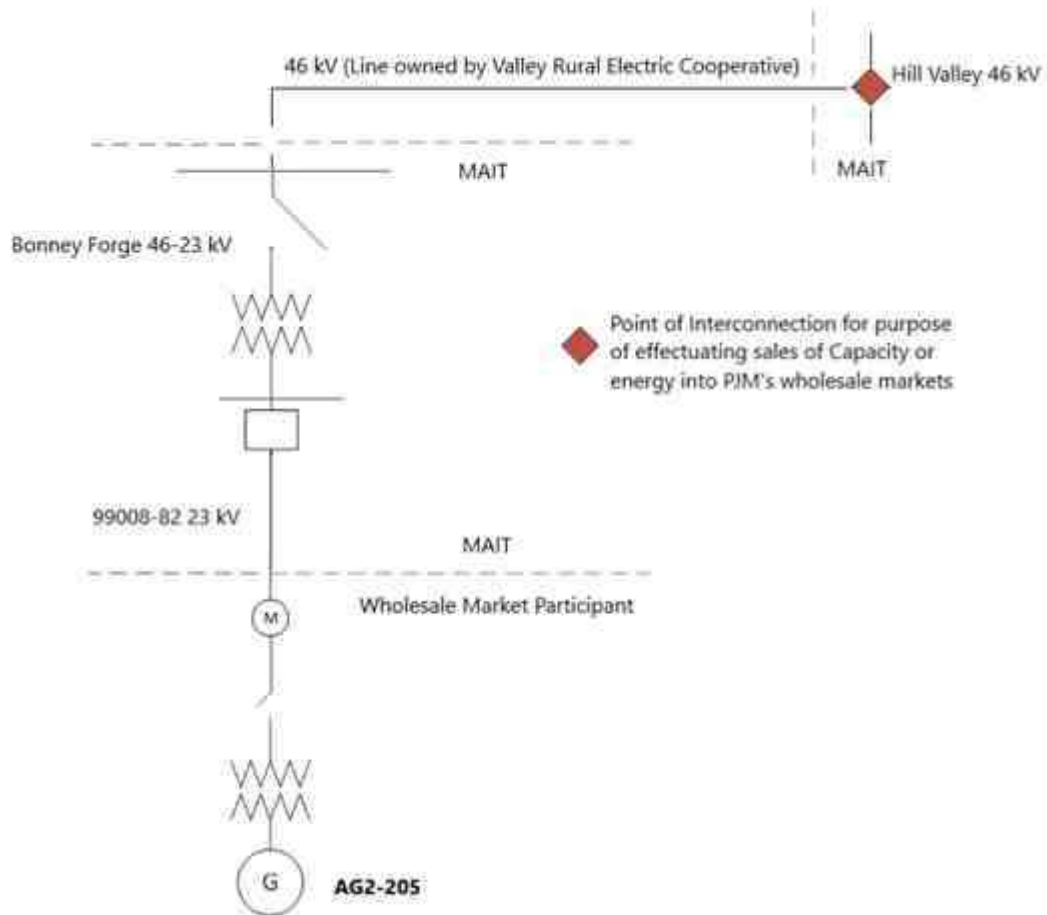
46 kV (Line owned by Valley Rural Electric Cooperative)

Hill Valley 46 kV

MAIT

MAIT

Bonney Forge 46-23 kV

Point of Interconnection for purpose of effectuating sales of Capacity or energy into PJM's wholesale markets

99008-82 23 kV

MAIT

Wholesale Market Participant

M

G

AG2-205